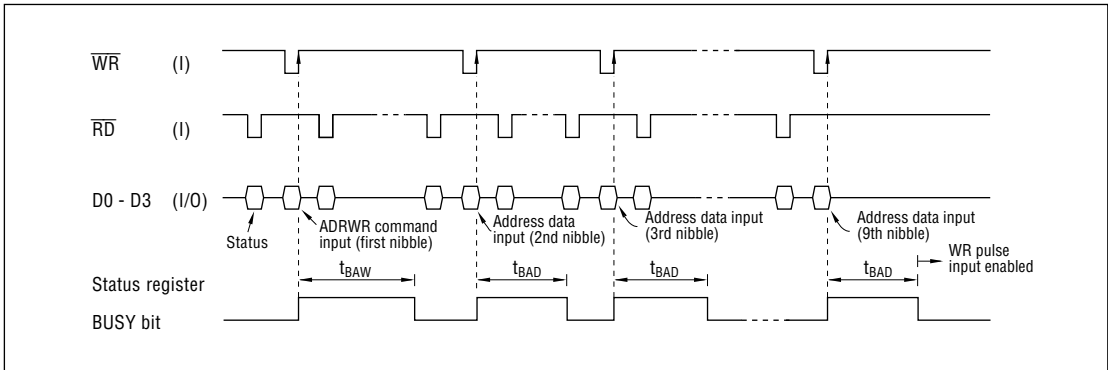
$\overline{WR}$ (I)

$\overline{RD}$ (I)

D0 - D3 (I/O)

Status

ADRWR command input (first nibble)

Address data input (2nd nibble)

Address data input (3rd nibble)

Address data input (9th nibble)

WR pulse input enabled

Status register

BUSY bit

$t_{BAW}$

$t_{BAD}$

$t_{BAD}$

$t_{BAD}$